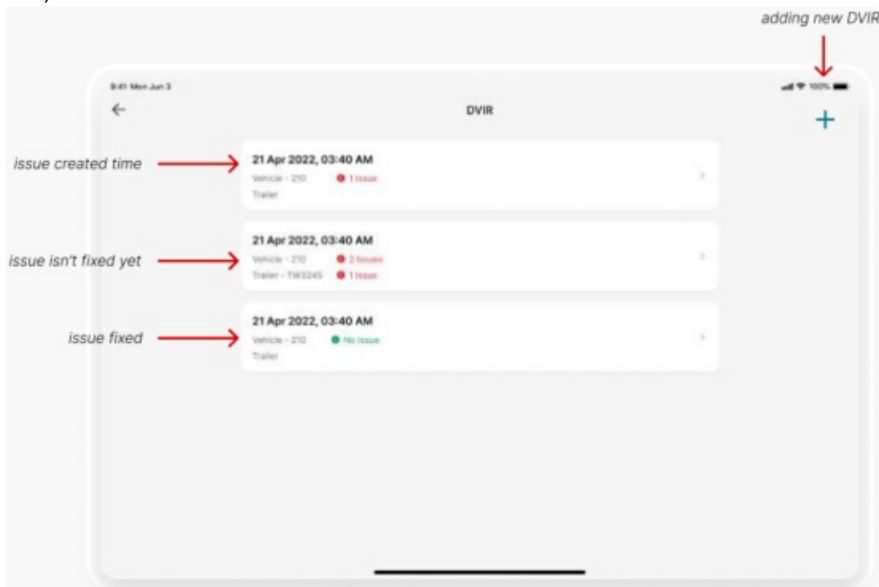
adding new DVIR

9:41 Mon Jun 3

100%

←

DVIR

+

issue created time

21 Apr 2022, 03:40 AM

Vehicle - 210 1 Issue

Trailer

issue isn't fixed yet

21 Apr 2022, 03:40 AM

Vehicle - 210 2 Issues

Trailer - TW3245 1 Issue

issue fixed

21 Apr 2022, 03:40 AM

Vehicle - 210 No Issue

Trailer